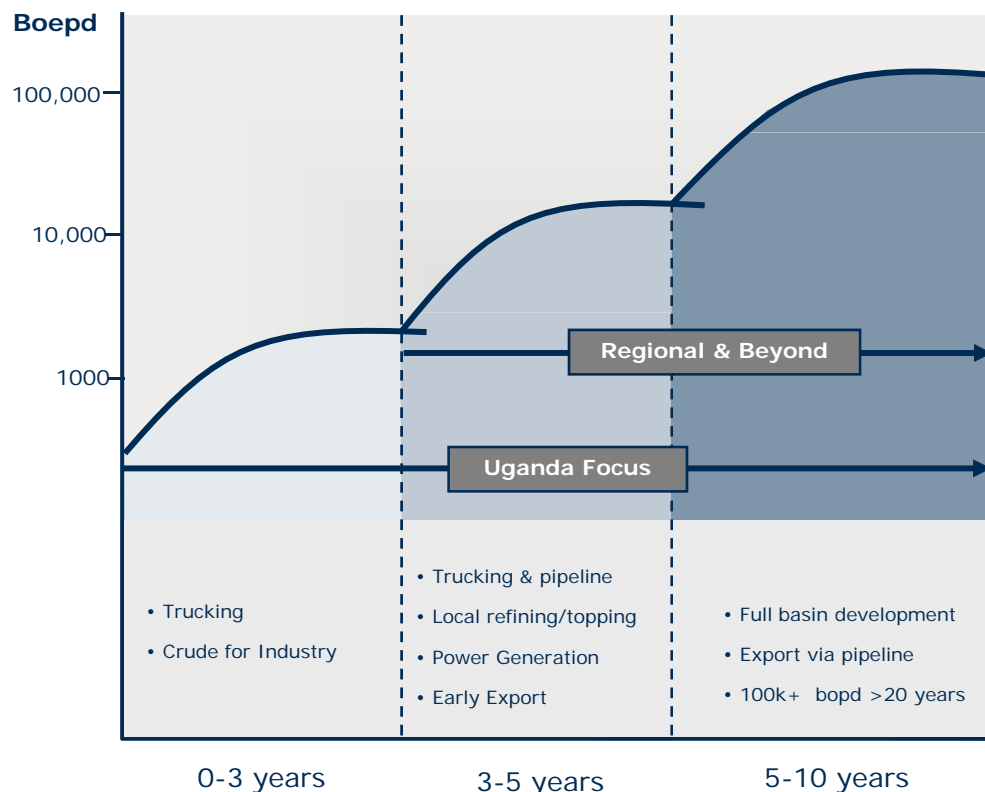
Boepd

100,000

10,000

1000

Regional & Beyond

Uganda Focus

• Trucking
• Crude for Industry

• Trucking & pipeline
• Local refining/topping
• Power Generation
• Early Export

• Full basin development
• Export via pipeline
• 100k+ bopd >20 years

0-3 years

3-5 years

5-10 years